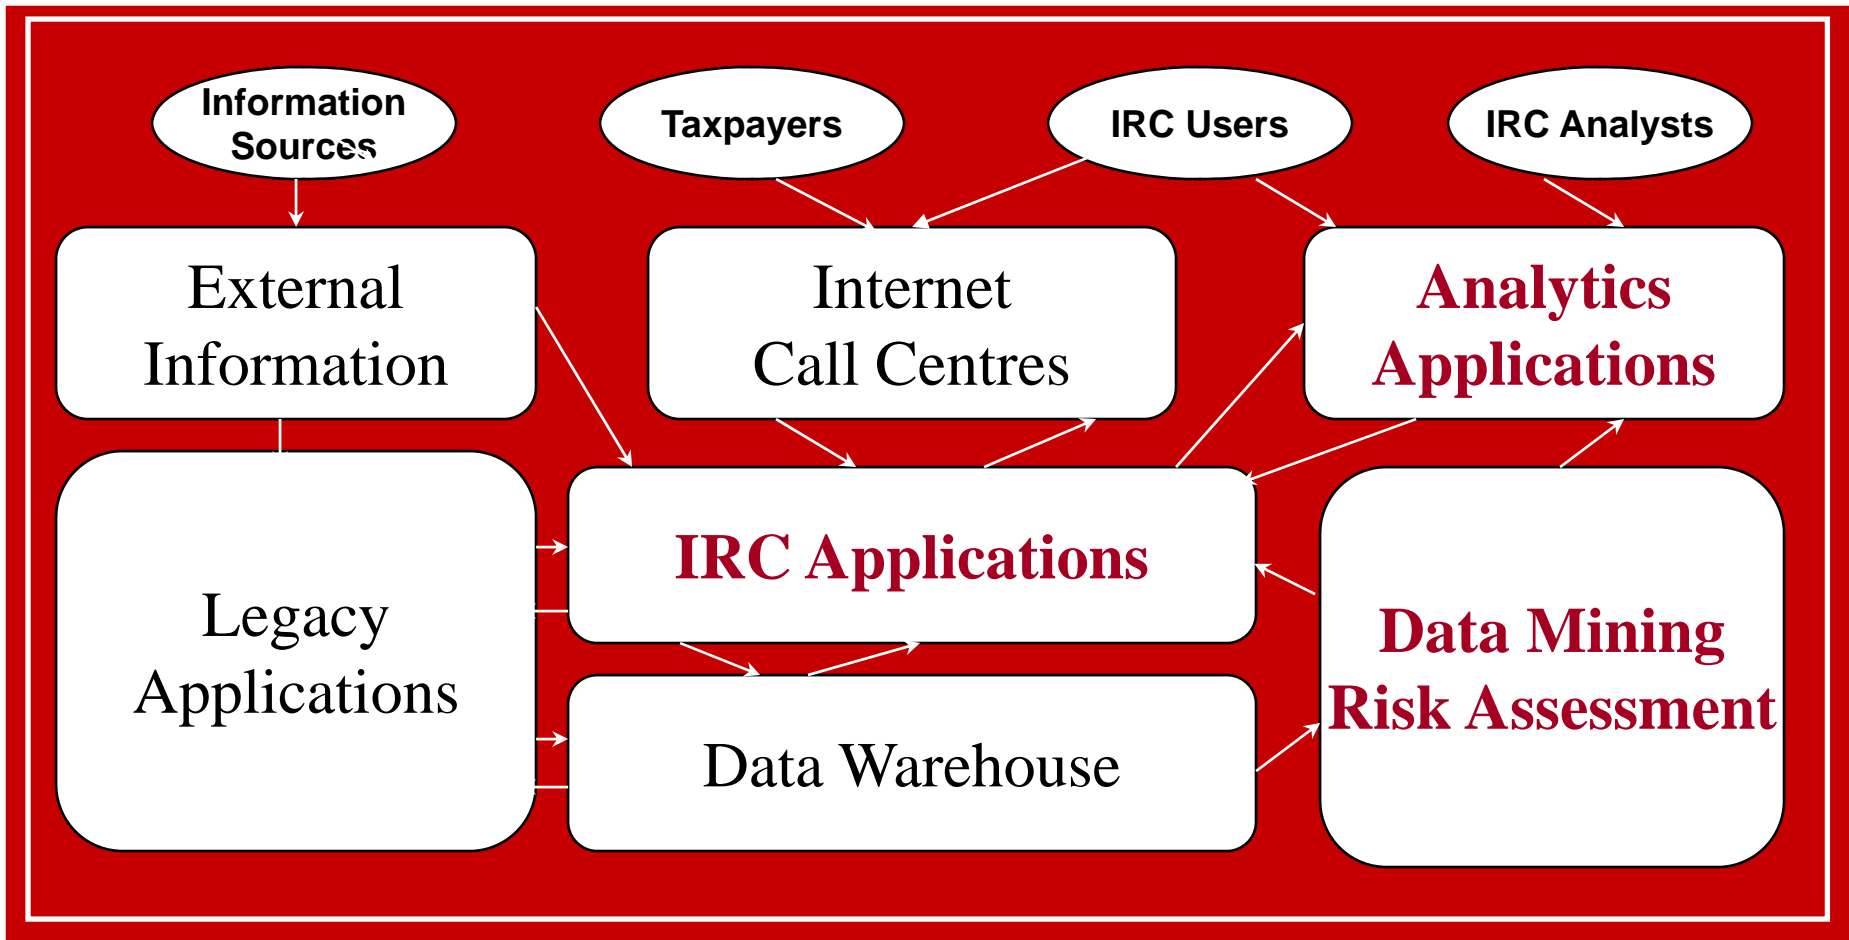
Information Sources

Taxpayers

IRC Users

IRC Analysts

External Information

Internet Call Centres

Analytics Applications

Legacy Applications

IRC Applications

Data Mining Risk Assessment

Data Warehouse